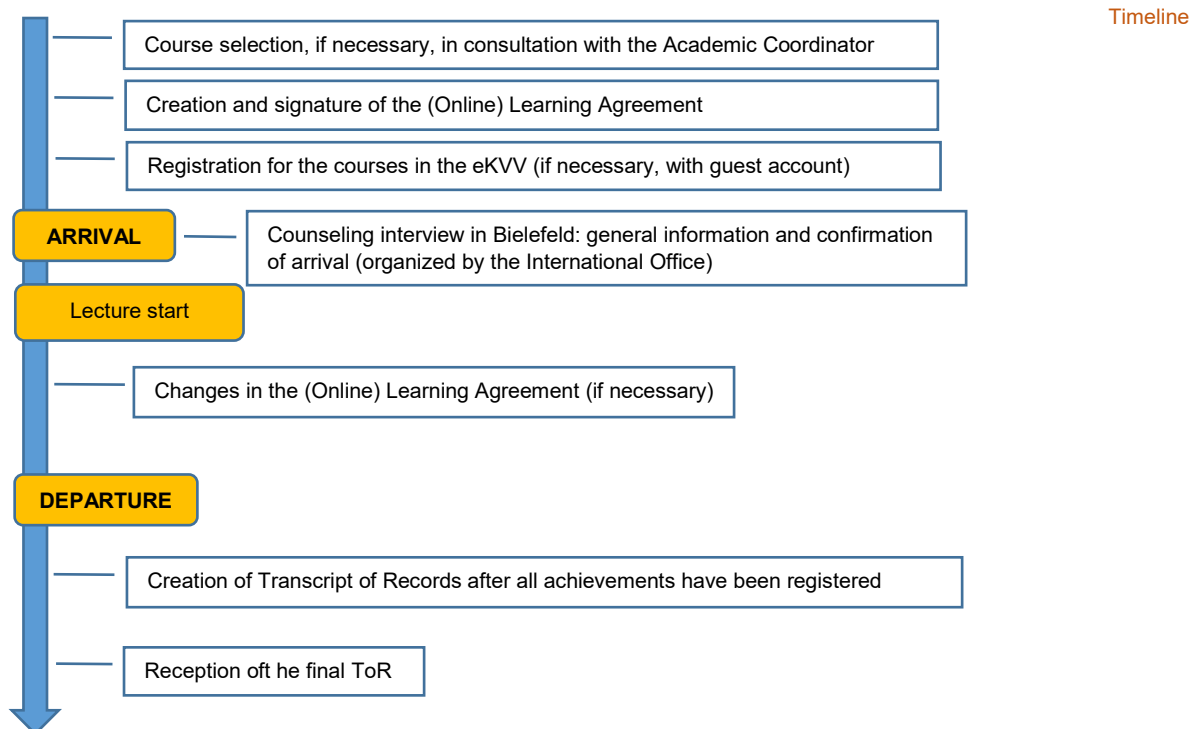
Timeline

Course selection, if necessary, in consultation with the Academic Coordinator

Creation and signature of the (Online) Learning Agreement

Registration for the courses in the eKVV (if necessary, with guest account)

ARRIVAL

Counseling interview in Bielefeld: general information and confirmation of arrival (organized by the International Office)

Lecture start

Changes in the (Online) Learning Agreement (if necessary)

DEPARTURE

Creation of Transcript of Records after all achievements have been registered

Reception oft he final ToR